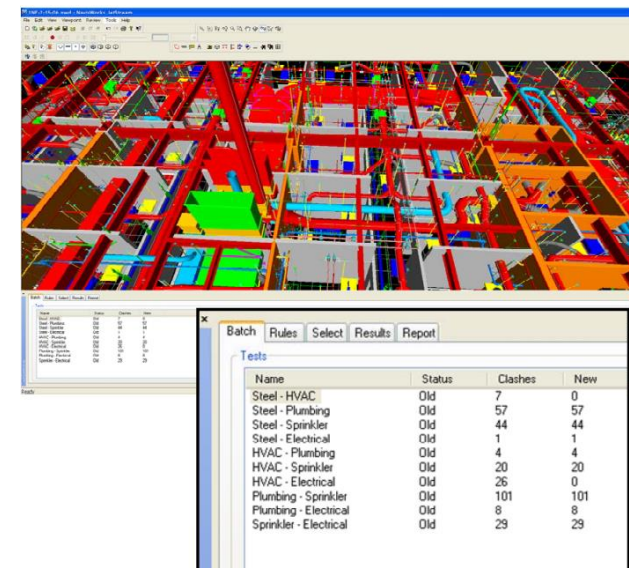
File Edit View Viewpoint Review Tools Help

Batch Rules Select Results Report

Tests

| Name | Status | Clashes | New |
|---|---|---|---|
| Steel - HVAC | Old | 7 | 0 |
| Steel - Plumbing | Old | 57 | 57 |
| Steel - Sprinkler | Old | 44 | 44 |
| Steel - Electrical | Old | 1 | 1 |
| HVAC - Plumbing | Old | 4 | 4 |
| HVAC - Sprinkler | Old | 20 | 20 |
| HVAC - Electrical | Old | 26 | 0 |
| Plumbing - Sprinkler | Old | 101 | 101 |
| Plumbing - Electrical | Old | 8 | 8 |
| Sprinkler - Electrical | Old | 29 | 29 |

Ready